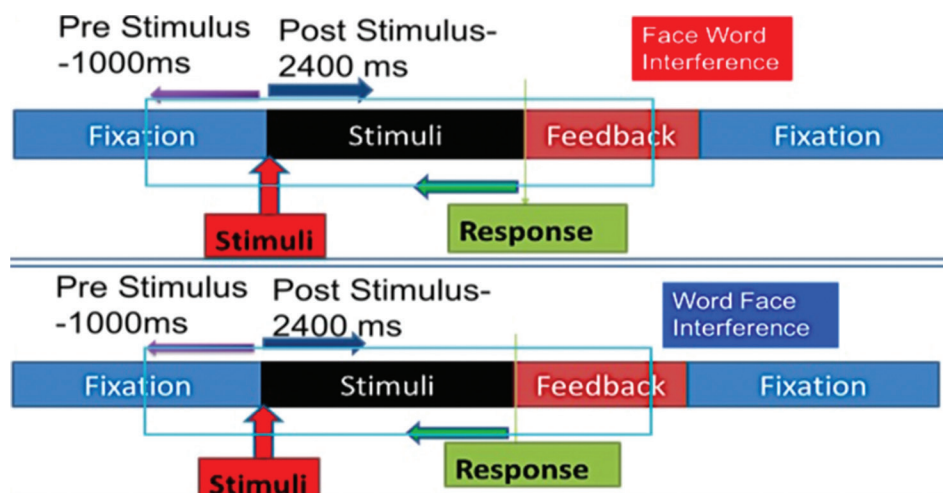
Pre Stimulus -1000ms

Post Stimulus- 2400 ms

Face Word Interference

Fixation

Stimuli

Feedback

Fixation

Stimuli

Response

Pre Stimulus -1000ms

Post Stimulus- 2400 ms

Word Face Interference

Fixation

Stimuli

Feedback

Fixation

Stimuli

Response